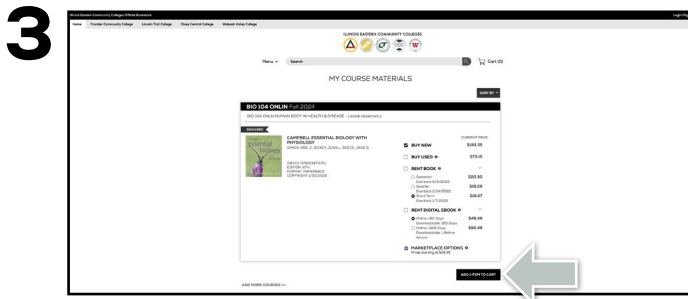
3

Illinois Eastern Community Colleges Official Bookstore

Login/Register

Home | Frontier Community College | Lincoln Trail College | Olney Central College | Wabash Valley College

ILLINOIS EASTERN COMMUNITY COLLEGES

Menu ∨ | Search | Cart (0)

MY COURSE MATERIALS

SORT BY

BIO 104 ONLIN Fall 2024

BIO 104 ONLIN HUMAN BODY IN HEALTH & DISEASE - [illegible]

REQUIRED

CAMPBELL ESSENTIAL BIOLOGY WITH PHYSIOLOGY
SIMON (ERIC J) , DICKEY, JEAN L., REECE, JANE B.

ISBN13: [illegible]
EDITION: 6TH
FORMAT: PAPERBACK
COPYRIGHT: 2/20/2018

CURRENT PRICE

BUY NEW $193.35

BUY USED $73.15

RENT BOOK

Semester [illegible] $20.30

Quarter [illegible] $28.29

Short Term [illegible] $18.27

RENT DIGITAL EBOOK

Online: 180 Days Downloadable: 180 Days $49.49

Online: 1825 Days Downloadable: Lifetime Access $66.48

MARKETPLACE OPTIONS
Prices starting at $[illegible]

ADD 1 ITEM TO CART

ADD MORE COURSES